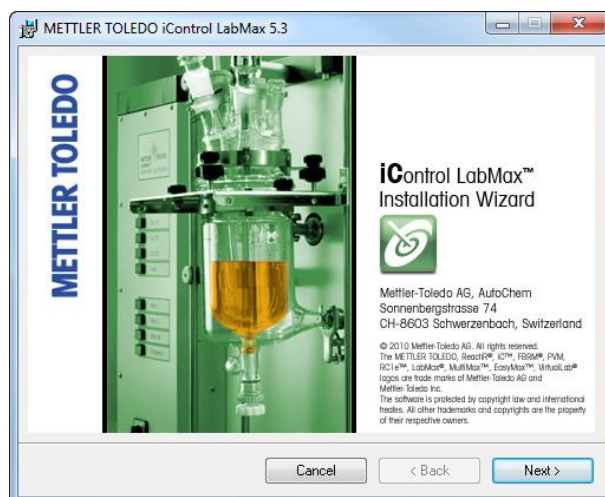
METTLER TOLEDO iControl LabMax 5.3

METTLER TOLEDO

iControl LabMax™
Installation Wizard

Mettler-Toledo AG, AutoChem
Sonnenbergstrasse 74
CH-8603 Schwerzenbach, Switzerland

© 2010 Mettler-Toledo AG. All rights reserved.
The METTLER TOLEDO, ReactIR®, iC™, FBRM®, PVM, RC1e™, LabMax®, MultiMax™, EasyMax™, VirtualLab® logos are trade marks of Mettler-Toledo AG and Mettler-Toledo Inc.
The software is protected by copyright law and international treaties. All other trademarks and copyrights are the property of their respective owners.

Cancel
< Back
Next >